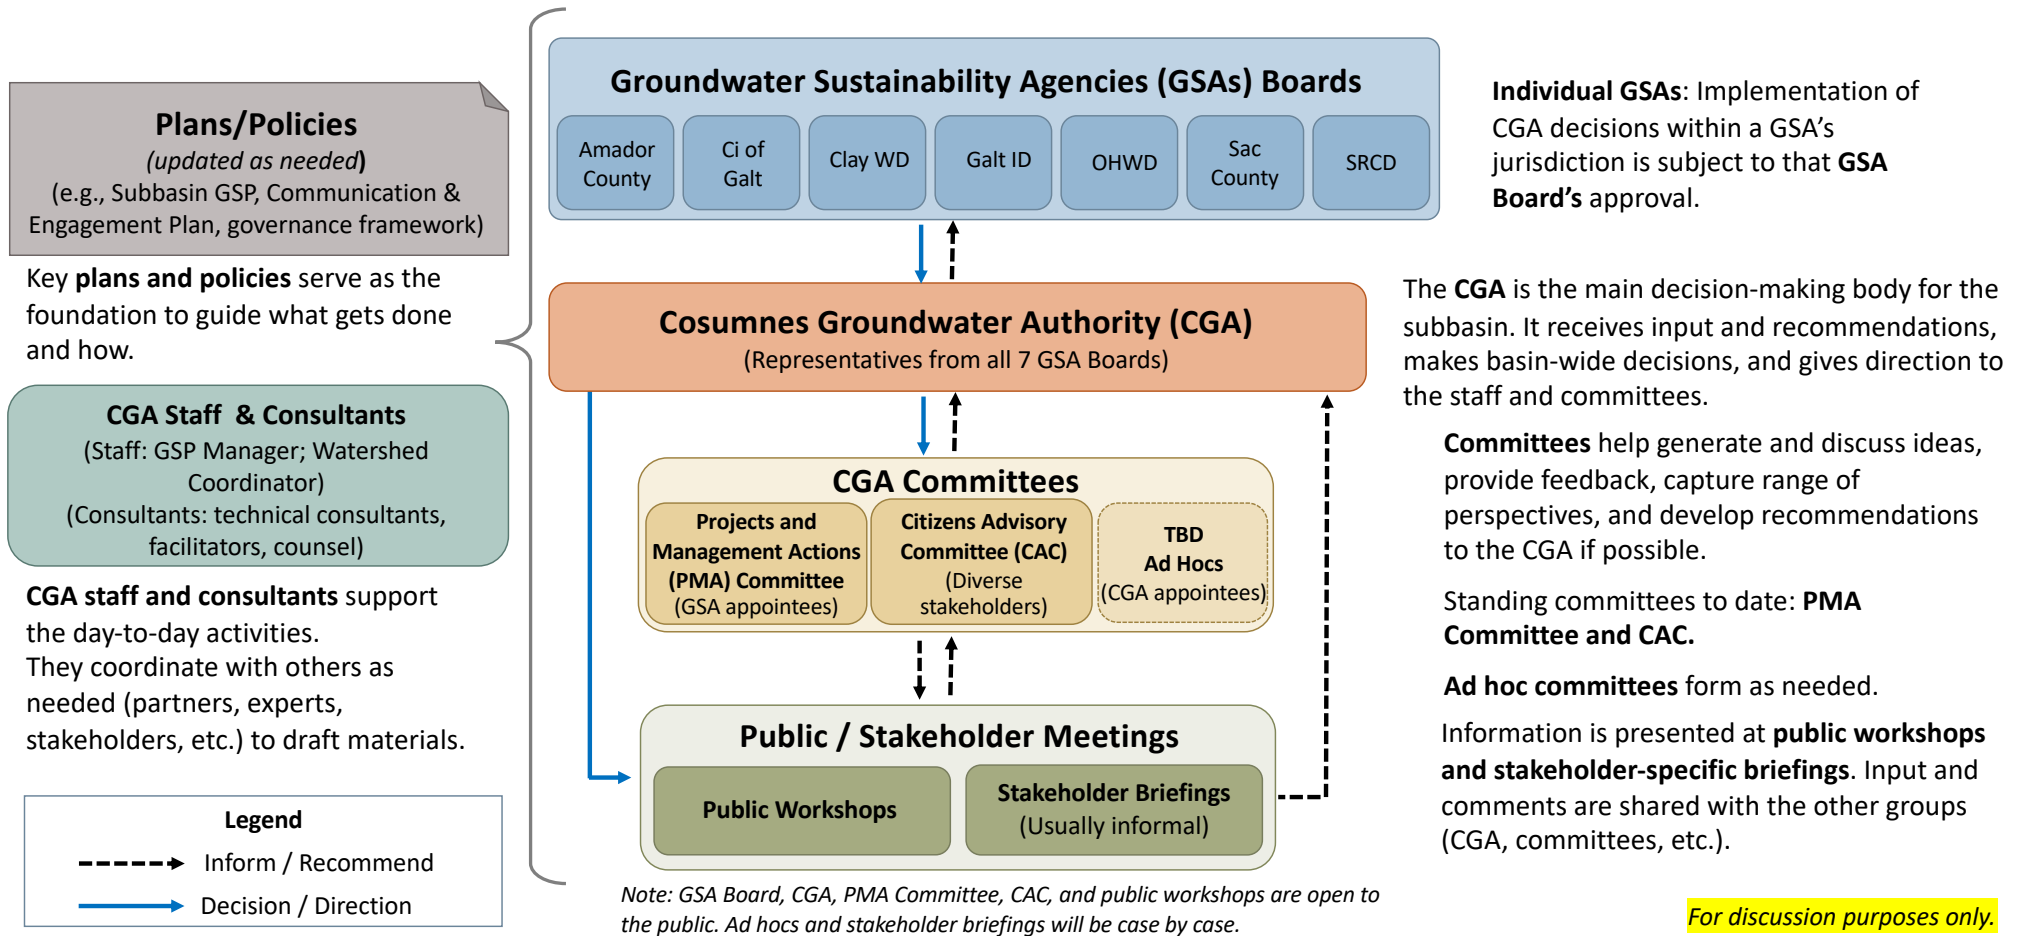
Plans/Policies
(updated as needed)
(e.g., Subbasin GSP, Communication & Engagement Plan, governance framework)

Key plans and policies serve as the foundation to guide what gets done and how.

CGA Staff & Consultants
(Staff: GSP Manager; Watershed Coordinator)
(Consultants: technical consultants, facilitators, counsel)

CGA staff and consultants support the day-to-day activities.
They coordinate with others as needed (partners, experts, stakeholders, etc.) to draft materials.

Legend
Inform / Recommend
Decision / Direction

Groundwater Sustainability Agencies (GSAs) Boards
Amador County
Ci of Galt
Clay WD
Galt ID
OHWD
Sac County
SRCD

Cosumnes Groundwater Authority (CGA)
(Representatives from all 7 GSA Boards)

CGA Committees
Projects and Management Actions (PMA) Committee (GSA appointees)
Citizens Advisory Committee (CAC) (Diverse stakeholders)
TBD Ad Hocs (CGA appointees)

Public / Stakeholder Meetings
Public Workshops
Stakeholder Briefings (Usually informal)

Note: GSA Board, CGA, PMA Committee, CAC, and public workshops are open to the public. Ad hocs and stakeholder briefings will be case by case.

Individual GSAs: Implementation of CGA decisions within a GSA's jurisdiction is subject to that GSA Board's approval.

The CGA is the main decision-making body for the subbasin. It receives input and recommendations, makes basin-wide decisions, and gives direction to the staff and committees.

Committees help generate and discuss ideas, provide feedback, capture range of perspectives, and develop recommendations to the CGA if possible.

Standing committees to date: PMA Committee and CAC.

Ad hoc committees form as needed.

Information is presented at public workshops and stakeholder-specific briefings. Input and comments are shared with the other groups (CGA, committees, etc.).

For discussion purposes only.